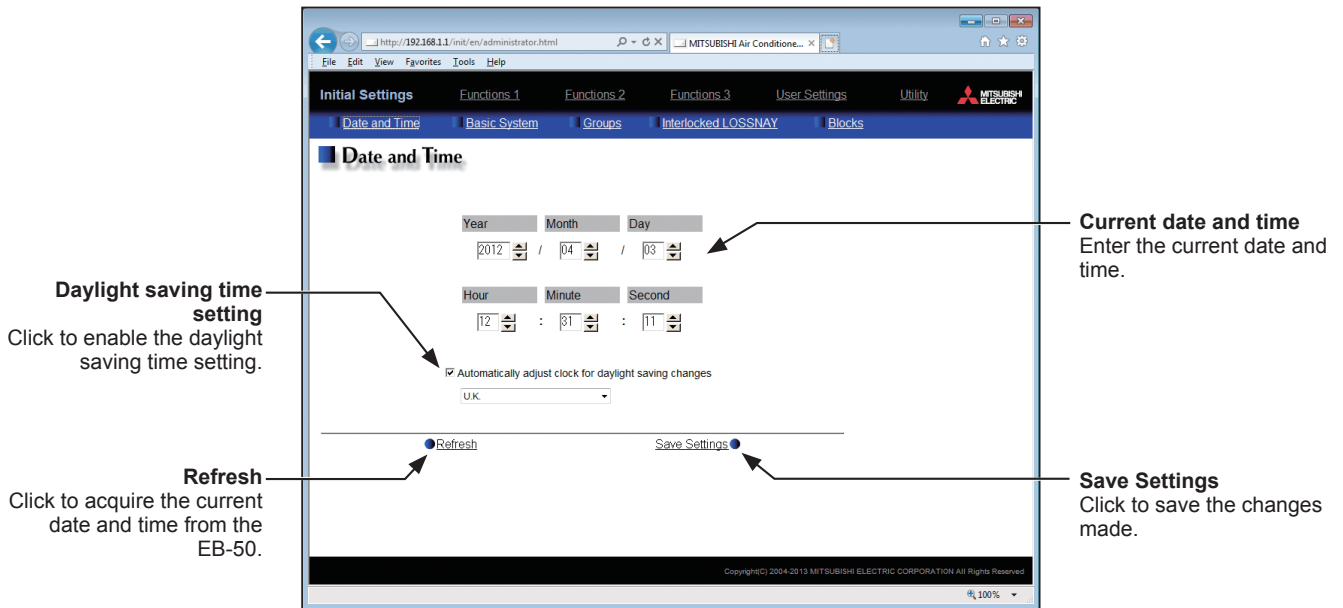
http://192.168.1.1/init/en/administrator.html
MITSUBISHI Air Conditione...
File Edit View Favorites Tools Help

Initial Settings Functions 1 Functions 2 Functions 3 User Settings Utility MITSUBISHI ELECTRIC

Date and Time Basic System Groups Interlocked LOSSNAY Blocks

Date and Time

| Year | Month | Day |
|---|---|---|
| 2012 / | 04 / | 03 |

| Hour | Minute | Second |
|---|---|---|
| 12 : | 31 : | 11 |

Automatically adjust clock for daylight saving changes
U.K.

Refresh
Save Settings

Copyright(C) 2004-2013 MITSUBISHI ELECTRIC CORPORATION All Rights Reserved
100%

Current date and time
Enter the current date and time.

Daylight saving time setting
Click to enable the daylight saving time setting.

Refresh
Click to acquire the current date and time from the EB-50.

Save Settings
Click to save the changes made.